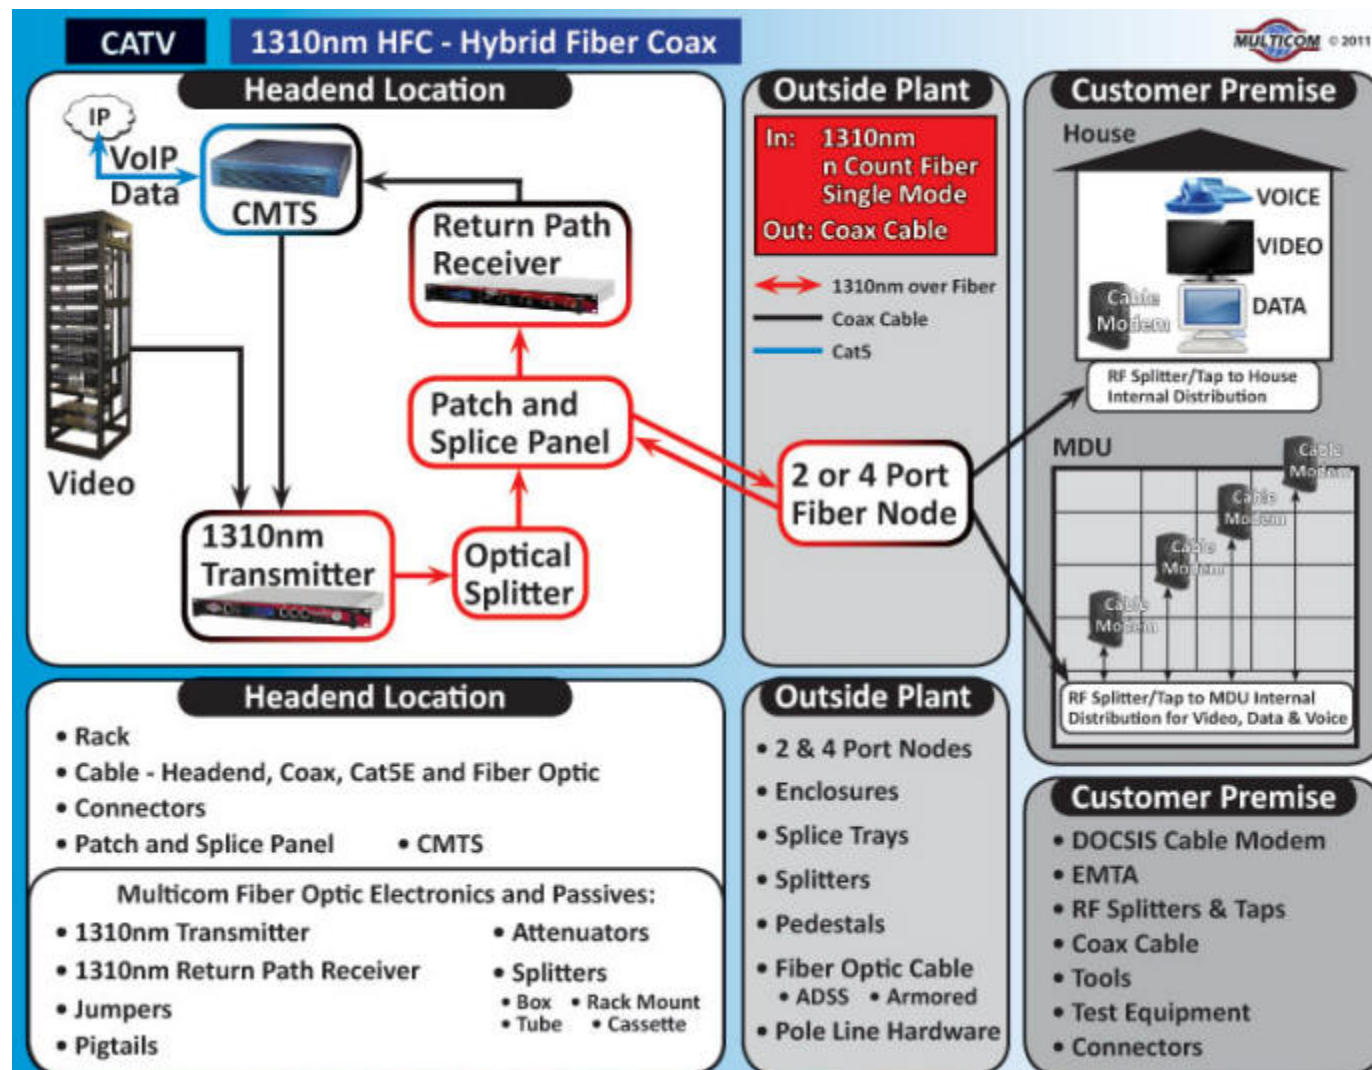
CATV

1310nm HFC - Hybrid Fiber Coax

MULTICOM © 2011

Headend Location

IP

VoIP

Data

CMTS

Return Path Receiver

Patch and Splice Panel

Video

1310nm Transmitter

Optical Splitter

Outside Plant

In: 1310nm
n Count Fiber
Single Mode
Out: Coax Cable

1310nm over Fiber

Coax Cable

Cat5

2 or 4 Port Fiber Node

Customer Premise

House

VOICE

VIDEO

DATA

Cable Modem

RF Splitter/Tap to House Internal Distribution

MDU

Cable Modem

Cable Modem

Cable Modem

Cable Modem

RF Splitter/Tap to MDU Internal Distribution for Video, Data & Voice

Headend Location

• Rack
• Cable - Headend, Coax, Cat5E and Fiber Optic
• Connectors
• Patch and Splice Panel • CMTS

Multicom Fiber Optic Electronics and Passives:

• 1310nm Transmitter
• 1310nm Return Path Receiver
• Jumpers
• Pigtails

• Attenuators
• Splitters
• Box • Rack Mount
• Tube • Cassette

Outside Plant

• 2 & 4 Port Nodes
• Enclosures
• Splice Trays
• Splitters
• Pedestals
• Fiber Optic Cable
• ADSS • Armored
• Pole Line Hardware

Customer Premise

• DOCSIS Cable Modem
• EMTA
• RF Splitters & Taps
• Coax Cable
• Tools
• Test Equipment
• Connectors